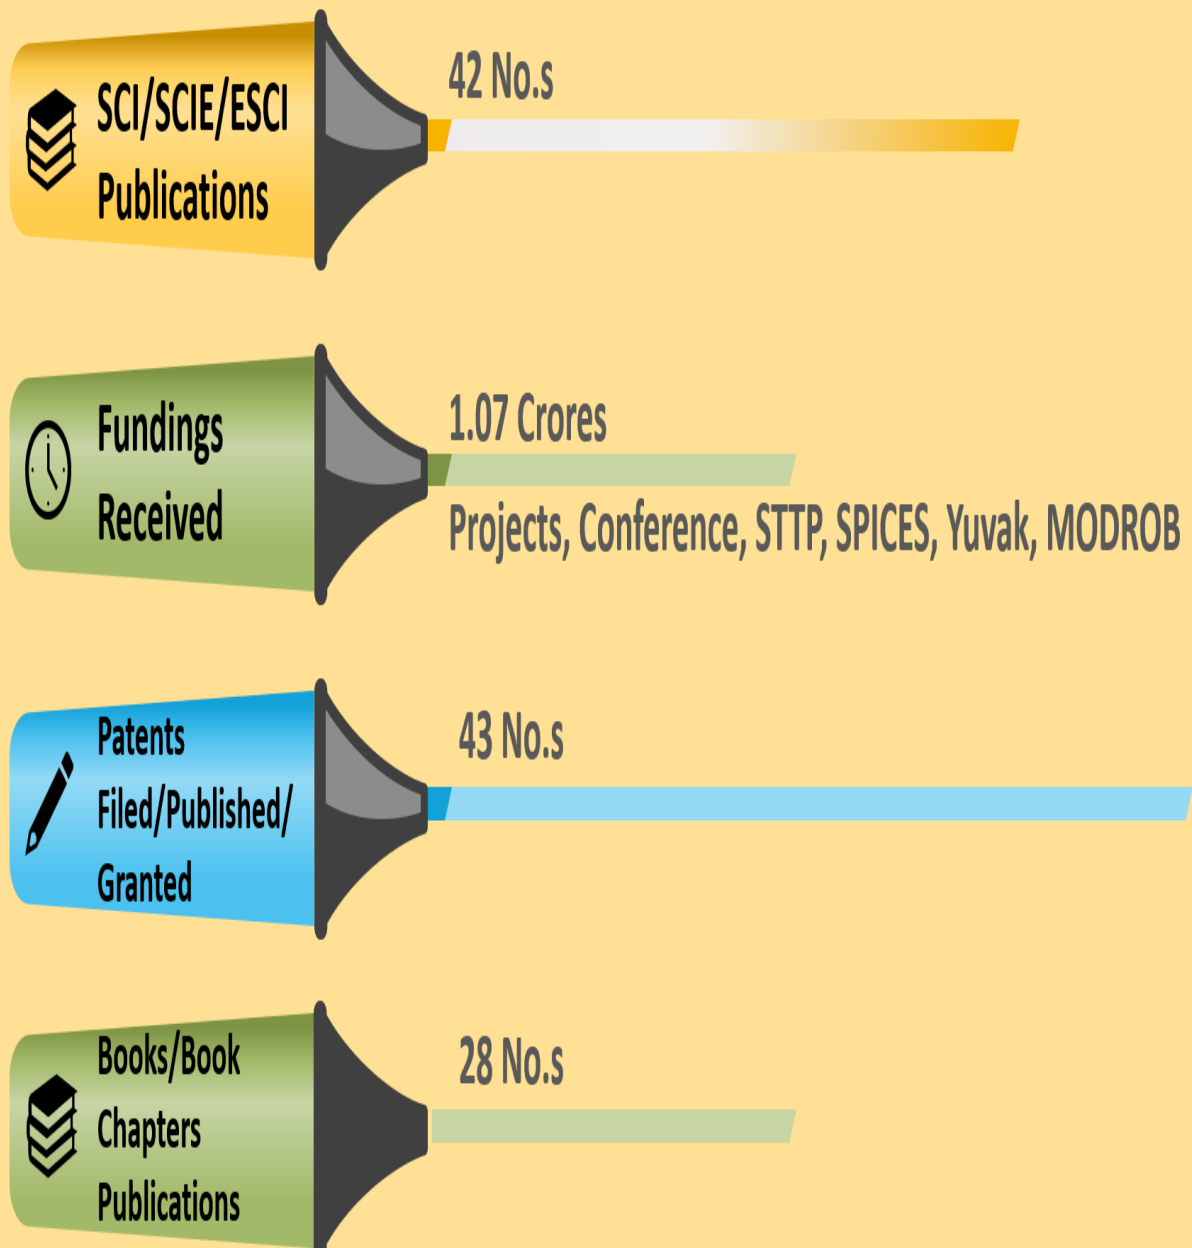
SCI/SCIE/ESCI Publications

42 No.s

Fundings Received

1.07 Crores

Projects, Conference, STTP, SPICES, Yuvak, MODROB

Patents Filed/Published/ Granted

43 No.s

Books/Book Chapters Publications

28 No.s